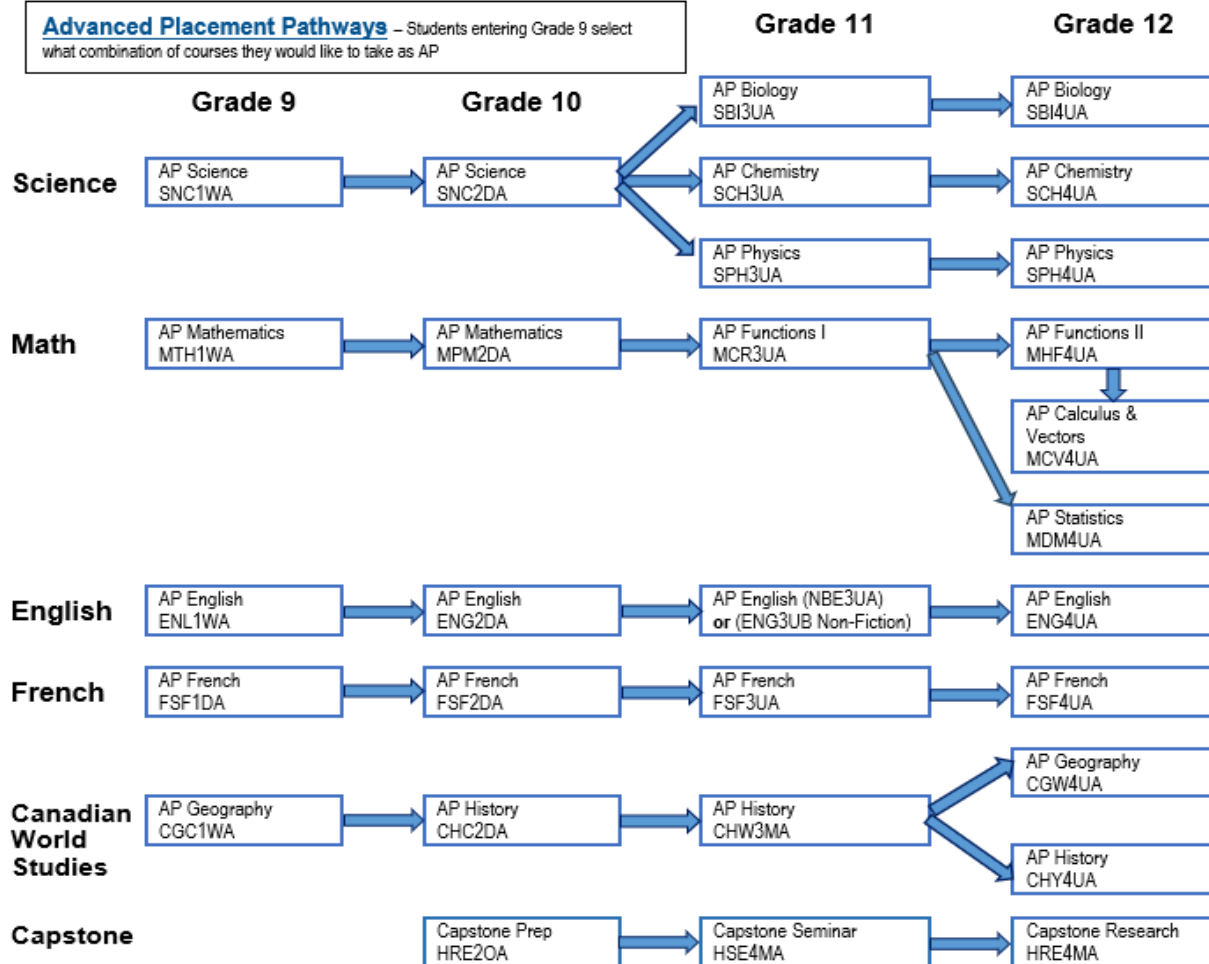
Advanced Placement Pathways – Students entering Grade 9 select what combination of courses they would like to take as AP

Grade 9

Grade 10

Grade 11

Grade 12

Science

AP Science SNC1WA

AP Science SNC2DA

AP Biology SBI3UA

AP Chemistry SCH3UA

AP Physics SPH3UA

AP Biology SBI4UA

AP Chemistry SCH4UA

AP Physics SPH4UA

Math

AP Mathematics MTH1WA

AP Mathematics MPM2DA

AP Functions I MCR3UA

AP Functions II MHF4UA

AP Calculus & Vectors MCV4UA

AP Statistics MDM4UA

English

AP English ENL1WA

AP English ENG2DA

AP English (NBE3UA) **or** (ENG3UB Non-Fiction)

AP English ENG4UA

French

AP French FSF1DA

AP French FSF2DA

AP French FSF3UA

AP French FSF4UA

Canadian World Studies

AP Geography CGC1WA

AP History CHC2DA

AP History CHW3MA

AP Geography CGW4UA

AP History CHY4UA

Capstone

Capstone Prep HRE2OA

Capstone Seminar HSE4MA

Capstone Research HRE4MA